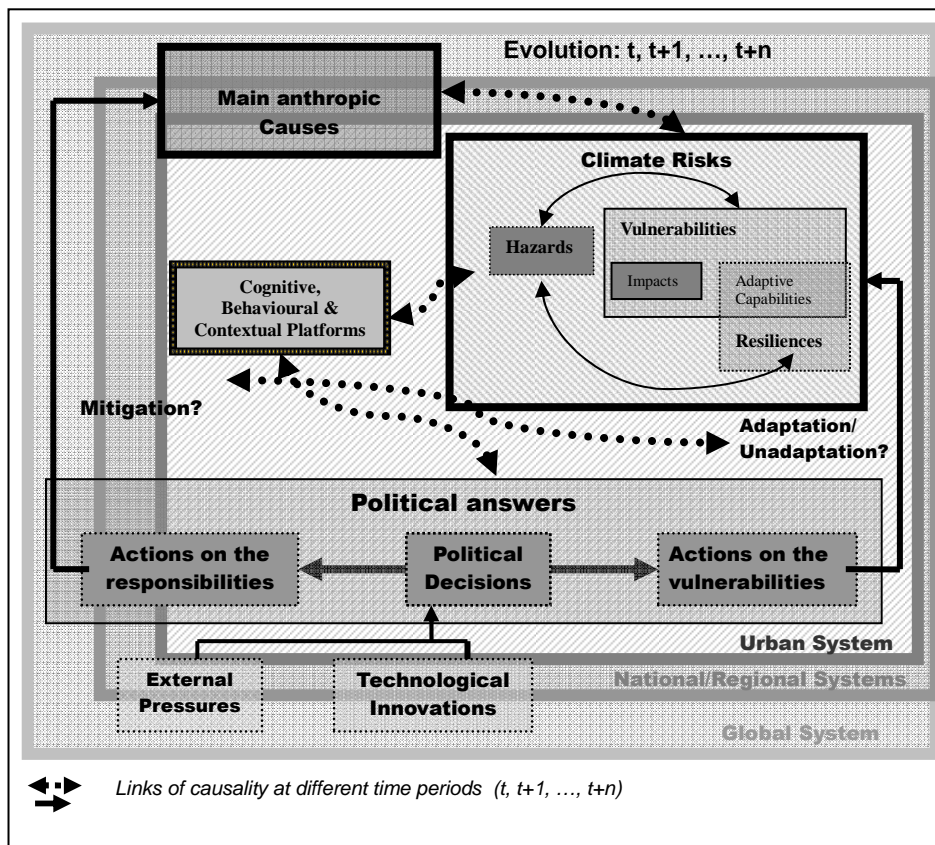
Evolution: t, t+1, …, t+n

Main anthropic Causes

Climate Risks

Hazards

Vulnerabilities

Impacts

Adaptive Capabilities

Resiliences

Cognitive, Behavioural & Contextual Platforms

Mitigation?

Adaptation/ Unadaptation?

Political answers

Actions on the responsibilities

Political Decisions

Actions on the vulnerabilities

Urban System

External Pressures

Technological Innovations

National/Regional Systems

Global System

Links of causality at different time periods (t, t+1, …, t+n)